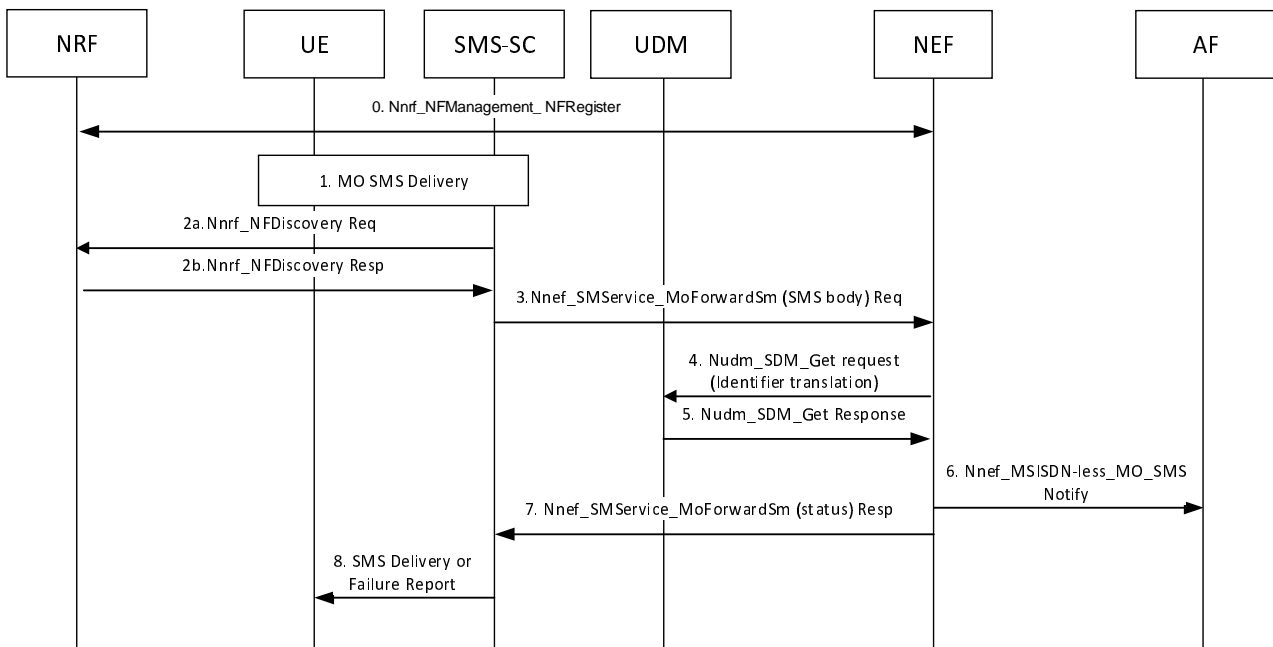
NRF

UE

SMS-SC

UDM

NEF

AF

0. Nnrf_NFManagement_ NFRegister

1. MO SMS Delivery

2a. Nnrf_NFDiscovery Req

2b. Nnrf_NFDiscovery Resp

3. Nnef_SMService_MoForwardSm (SMS body) Req

4. Nudm_SDM_Get request (Identifier translation)

5. Nudm_SDM_Get Response

6. Nnef_MSISDN-less_MO_SMS Notify

7. Nnef_SMService_MoForwardSm (status) Resp

8. SMS Delivery or Failure Report